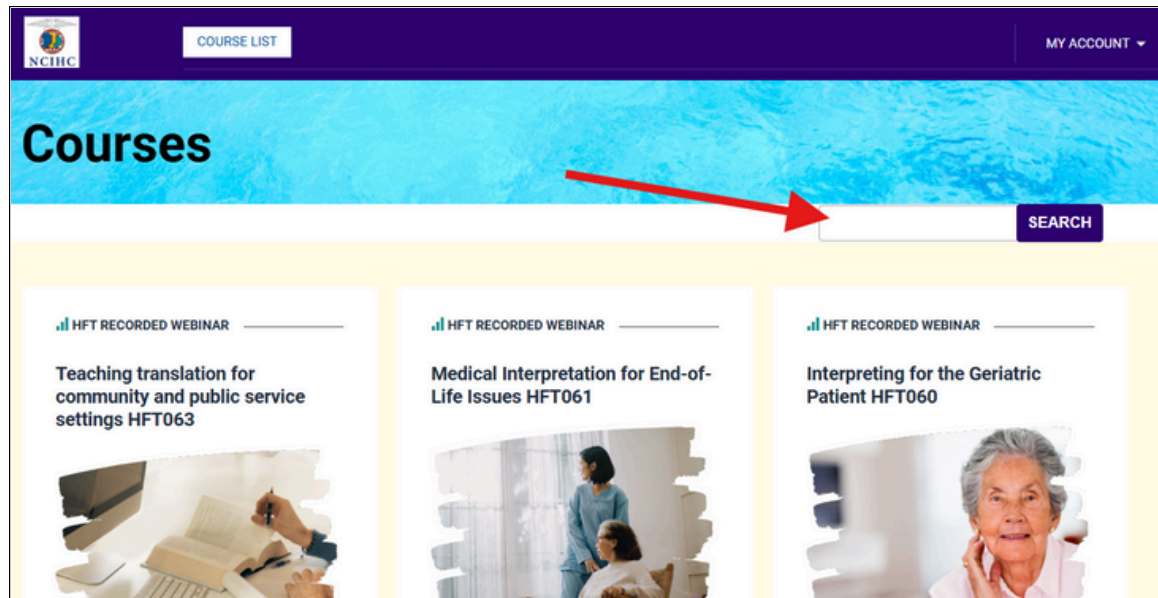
NCIHC

COURSE LIST

MY ACCOUNT

Courses

SEARCH

HFT RECORDED WEBINAR

Teaching translation for community and public service settings HFT063

HFT RECORDED WEBINAR

Medical Interpretation for End-of-Life Issues HFT061

HFT RECORDED WEBINAR

Interpreting for the Geriatric Patient HFT060